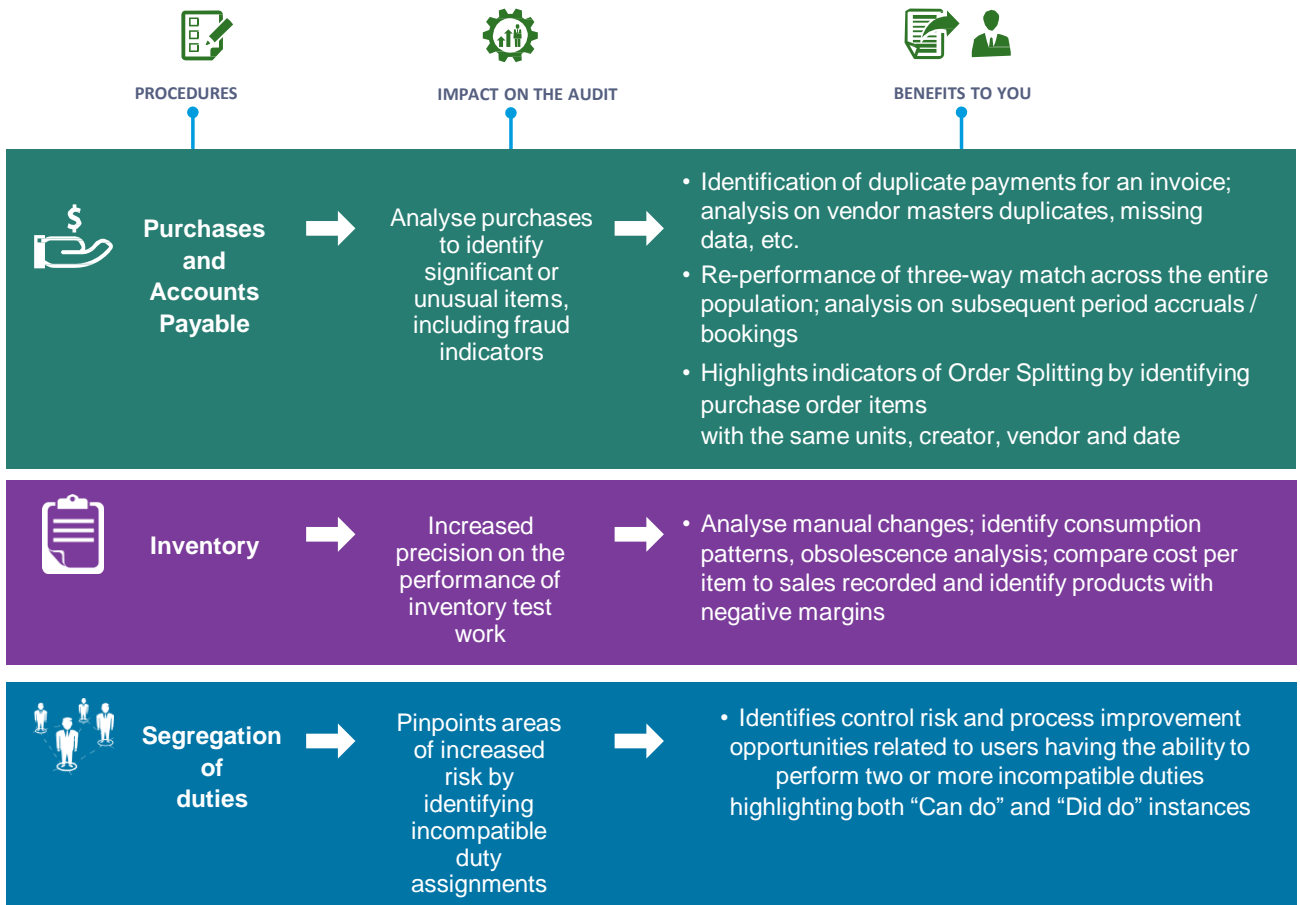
PROCEDURES

IMPACT ON THE AUDIT

BENEFITS TO YOU

$

Purchases and Accounts Payable

Analyse purchases to identify significant or unusual items, including fraud indicators

• Identification of duplicate payments for an invoice; analysis on vendor masters duplicates, missing data, etc.

• Re-performance of three-way match across the entire population; analysis on subsequent period accruals / bookings

• Highlights indicators of Order Splitting by identifying purchase order items
with the same units, creator, vendor and date

Inventory

Increased precision on the performance of inventory test work

• Analyse manual changes; identify consumption patterns, obsolescence analysis; compare cost per item to sales recorded and identify products with negative margins

Segregation of duties

Pinpoints areas of increased risk by identifying incompatible duty assignments

• Identifies control risk and process improvement opportunities related to users having the ability to perform two or more incompatible duties highlighting both “Can do” and “Did do” instances